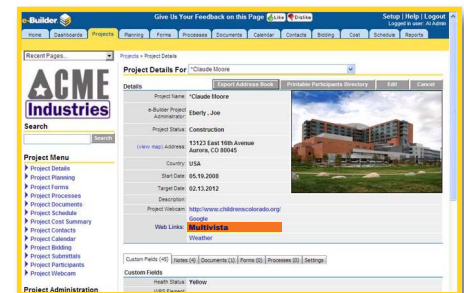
e-Builder

Give Us Your Feedback on this Page Like Dislike

Setup | Help | Logout
Logged in user: Al Admin

Home Dashboards Projects Planning Forms Processes Documents Calendar Contacts Bidding Cost Schedule Reports

Recent Pages...

ACME Industries

Search

Search

Project Menu
Project Details
Project Planning
Project Forms
Project Processes
Project Documents
Project Schedule
Project Cost Summary
Project Contacts
Project Calendar
Project Bidding
Project Submittals
Project Participants
Project Webcam

Project Administration

Projects > Project Details

Project Details For *Claude Moore

Details

Export Address Book | Printable Participants Directory | Edit | Cancel

| | |
|---|---|
| Project Name: | *Claude Moore |
| e-Builder Project Administrator: | Eberly , Joe |
| Project Status: | Construction |
| (view map) Address: | 13123 East 16th Avenue Aurora, CO 80045 |
| Country: | USA |
| Start Date: | 05.19.2008 |
| Target Date: | 02.13.2012 |
| Description: | |
| Project Webcam: | http://www.childrenscolorado.org/ |
| Web Links: | Google Multivista Weather |

Custom Fields (49) | Notes (4) | Documents (1) | Forms (0) | Processes (0) | Settings

Custom Fields

Health Status: Yellow